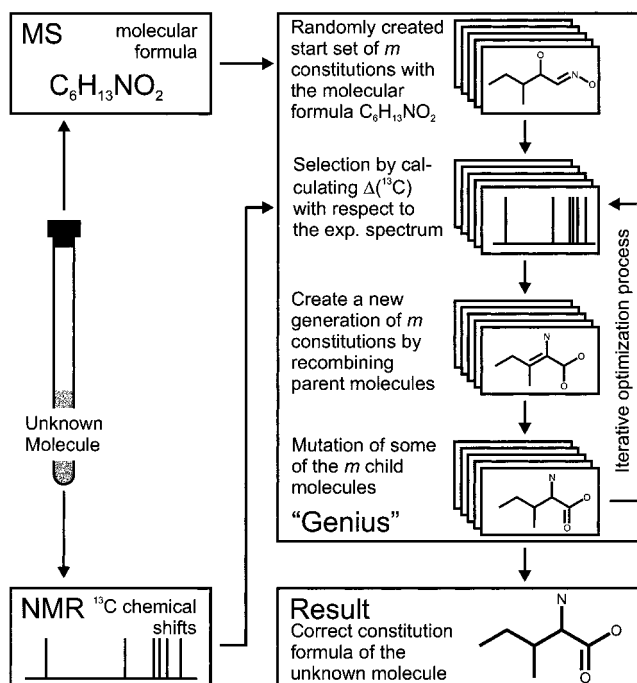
MS molecular formula
$C_6H_{13}NO_2$

Unknown Molecule

NMR $^{13}$C chemical shifts

Randomly created start set of *m* constitutions with the molecular formula $C_6H_{13}NO_2$

O

N

O

Selection by calculating $\Delta(^{13}C)$ with respect to the exp. spectrum

Create a new generation of *m* constitutions by recombining parent molecules

N

O

O

Mutation of some of the *m* child molecules

N

O

O

"Genius"

Iterative optimization process

Result
Correct constitution formula of the unknown molecule

N

O

O